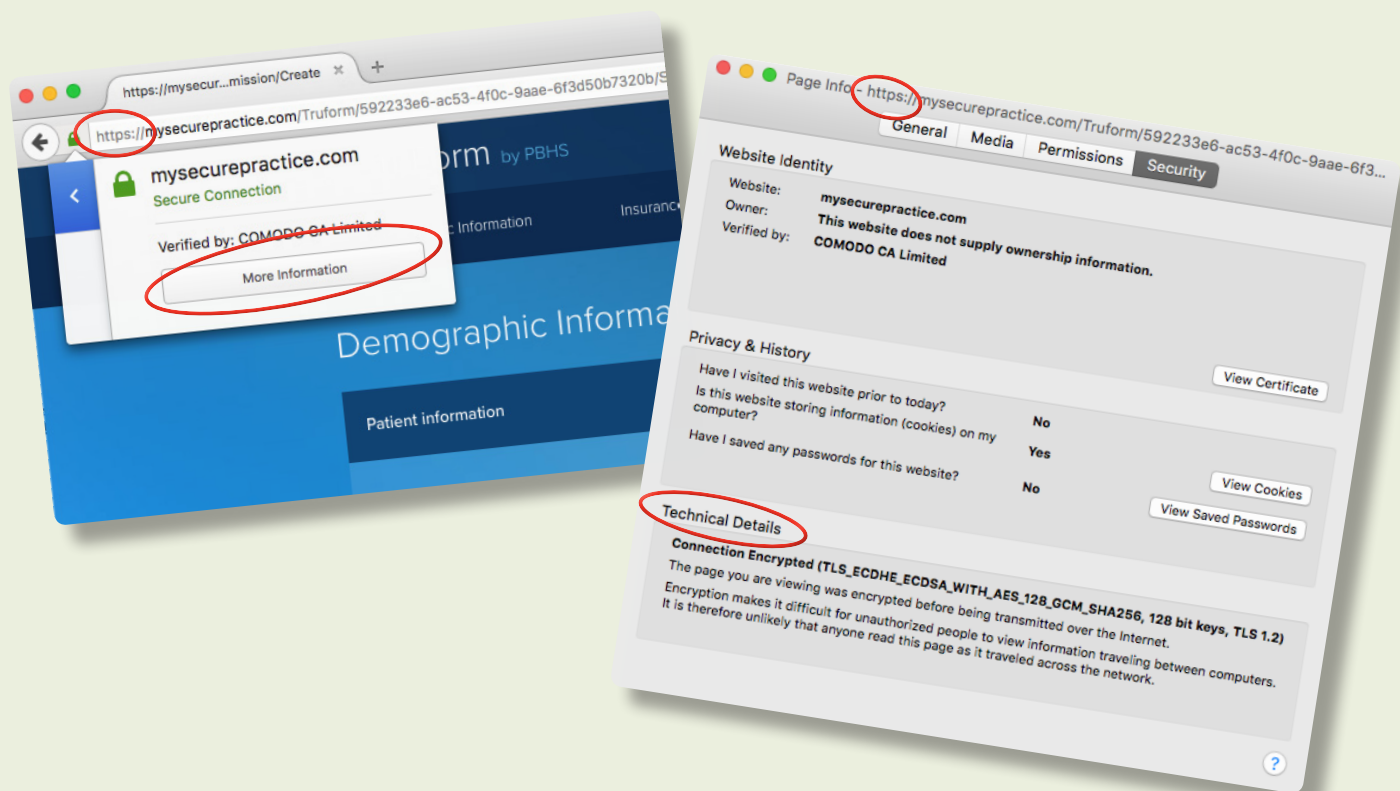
https://mysecur...mission/Create
https://mysecurepractice.com/Truform/592233e6-ac53-4f0c-9aae-6f3d50b7320b/S
mysecurepractice.com
Secure Connection
Verified by: COMODO CA Limited
More Information
orm by PBHS
c Information
Insuranc
Demographic Informa
Patient information

Page Info - https://mysecurepractice.com/Truform/592233e6-ac53-4f0c-9aae-6f3
General Media Permissions Security
Website Identity
Website: mysecurepractice.com
Owner: This website does not supply ownership information.
Verified by: COMODO CA Limited
View Certificate
Privacy & History
Have I visited this website prior to today? No
Is this website storing information (cookies) on my computer? Yes
Have I saved any passwords for this website? No
View Cookies
View Saved Passwords
Technical Details
Connection Encrypted (TLS_ECDHE_ECDSA_WITH_AES_128_GCM_SHA256, 128 bit keys, TLS 1.2)
The page you are viewing was encrypted before being transmitted over the Internet.
Encryption makes it difficult for unauthorized people to view information traveling between computers. It is therefore unlikely that anyone read this page as it traveled across the network.
?